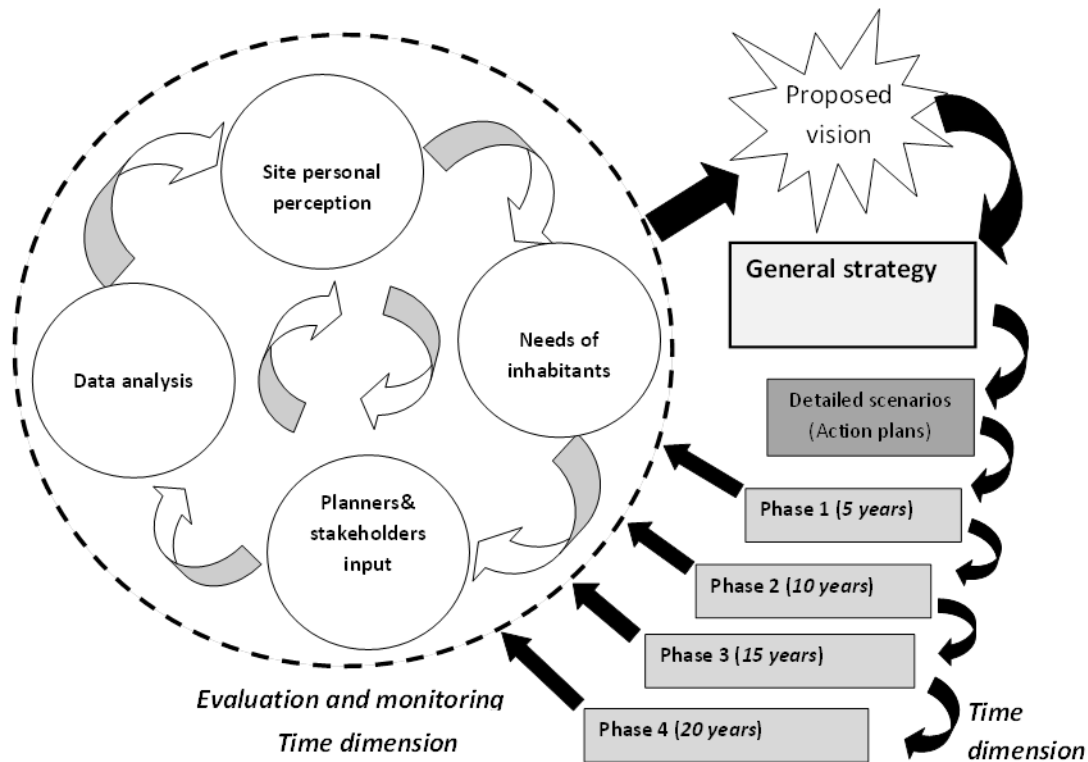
Site personal perception

Needs of inhabitants

Planners& stakeholders input

Data analysis

Proposed vision

General strategy

Detailed scenarios (Action plans)

Phase 1 (*5 years*)

Phase 2 (*10 years*)

Phase 3 (*15 years*)

Phase 4 (*20 years*)

*Evaluation and monitoring*
*Time dimension*

*Time dimension*